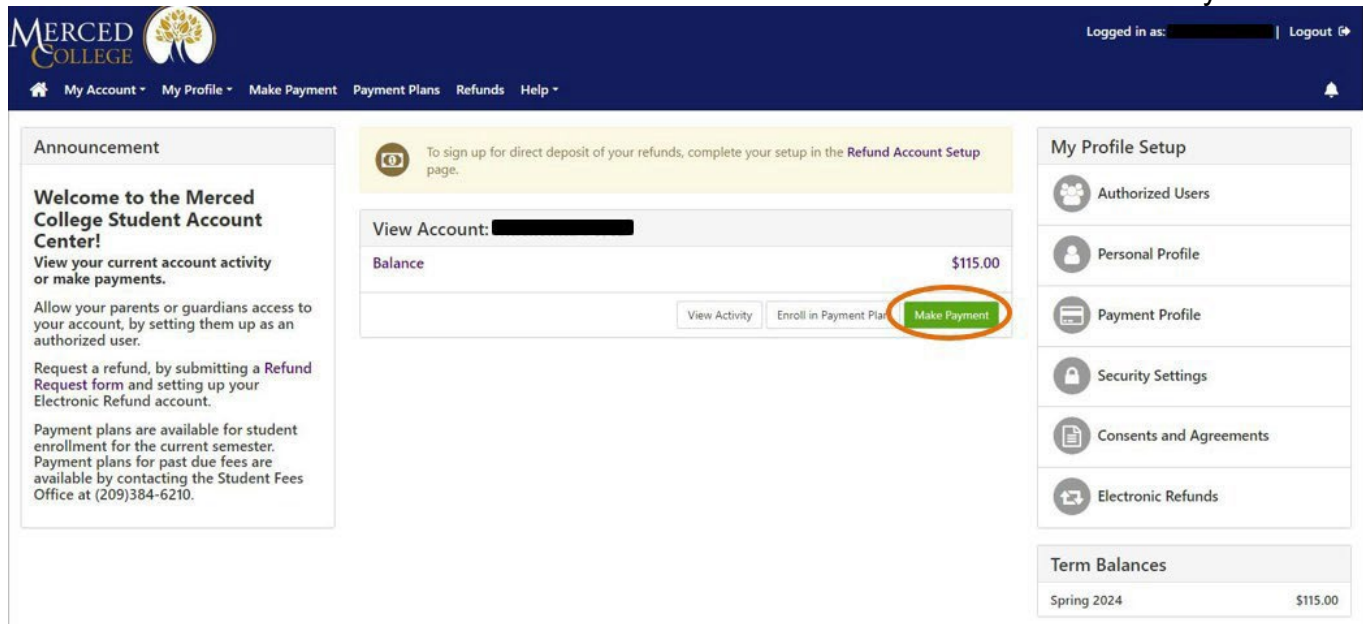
MERCED COLLEGE

Logged in as: | Logout

My Account ▾ My Profile ▾ Make Payment Payment Plans Refunds Help ▾

Announcement

Welcome to the Merced College Student Account Center!
View your current account activity or make payments.

Allow your parents or guardians access to your account, by setting them up as an authorized user.

Request a refund, by submitting a Refund Request form and setting up your Electronic Refund account.

Payment plans are available for student enrollment for the current semester. Payment plans for past due fees are available by contacting the Student Fees Office at (209)384-6210.

To sign up for direct deposit of your refunds, complete your setup in the Refund Account Setup page.

View Account:

Balance $115.00

View Activity Enroll in Payment Plan Make Payment

My Profile Setup

Authorized Users

Personal Profile

Payment Profile

Security Settings

Consents and Agreements

Electronic Refunds

Term Balances

| Spring 2024 | $115.00 |
|---|---|